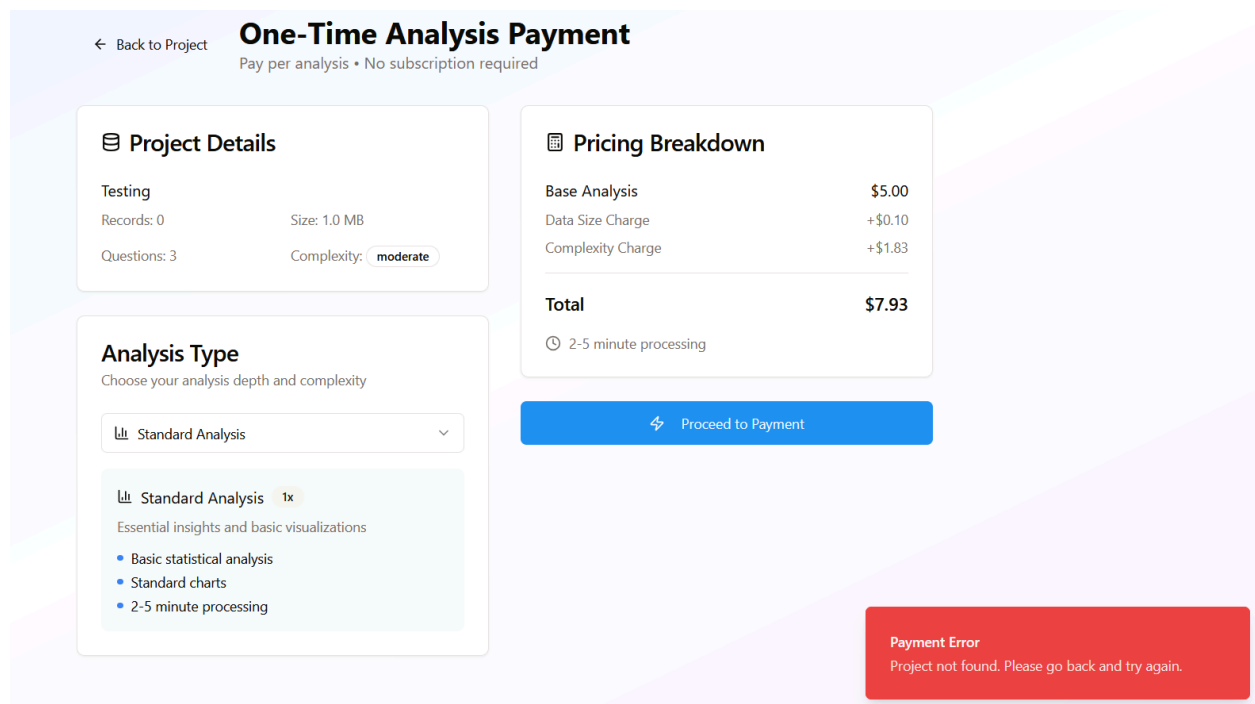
← Back to Project

One-Time Analysis Payment

Pay per analysis • No subscription required

Project Details

Testing

Records: 0

Size: 1.0 MB

Questions: 3

Complexity: moderate

Analysis Type

Choose your analysis depth and complexity

Standard Analysis

Standard Analysis 1x

Essential insights and basic visualizations

- Basic statistical analysis
- Standard charts
- 2-5 minute processing

Pricing Breakdown

| | |
|---|---|
| Base Analysis | $5.00 |
| Data Size Charge | +$0.10 |
| Complexity Charge | +$1.83 |
| Total | $7.93 |

2-5 minute processing

Proceed to Payment

Payment Error

Project not found. Please go back and try again.